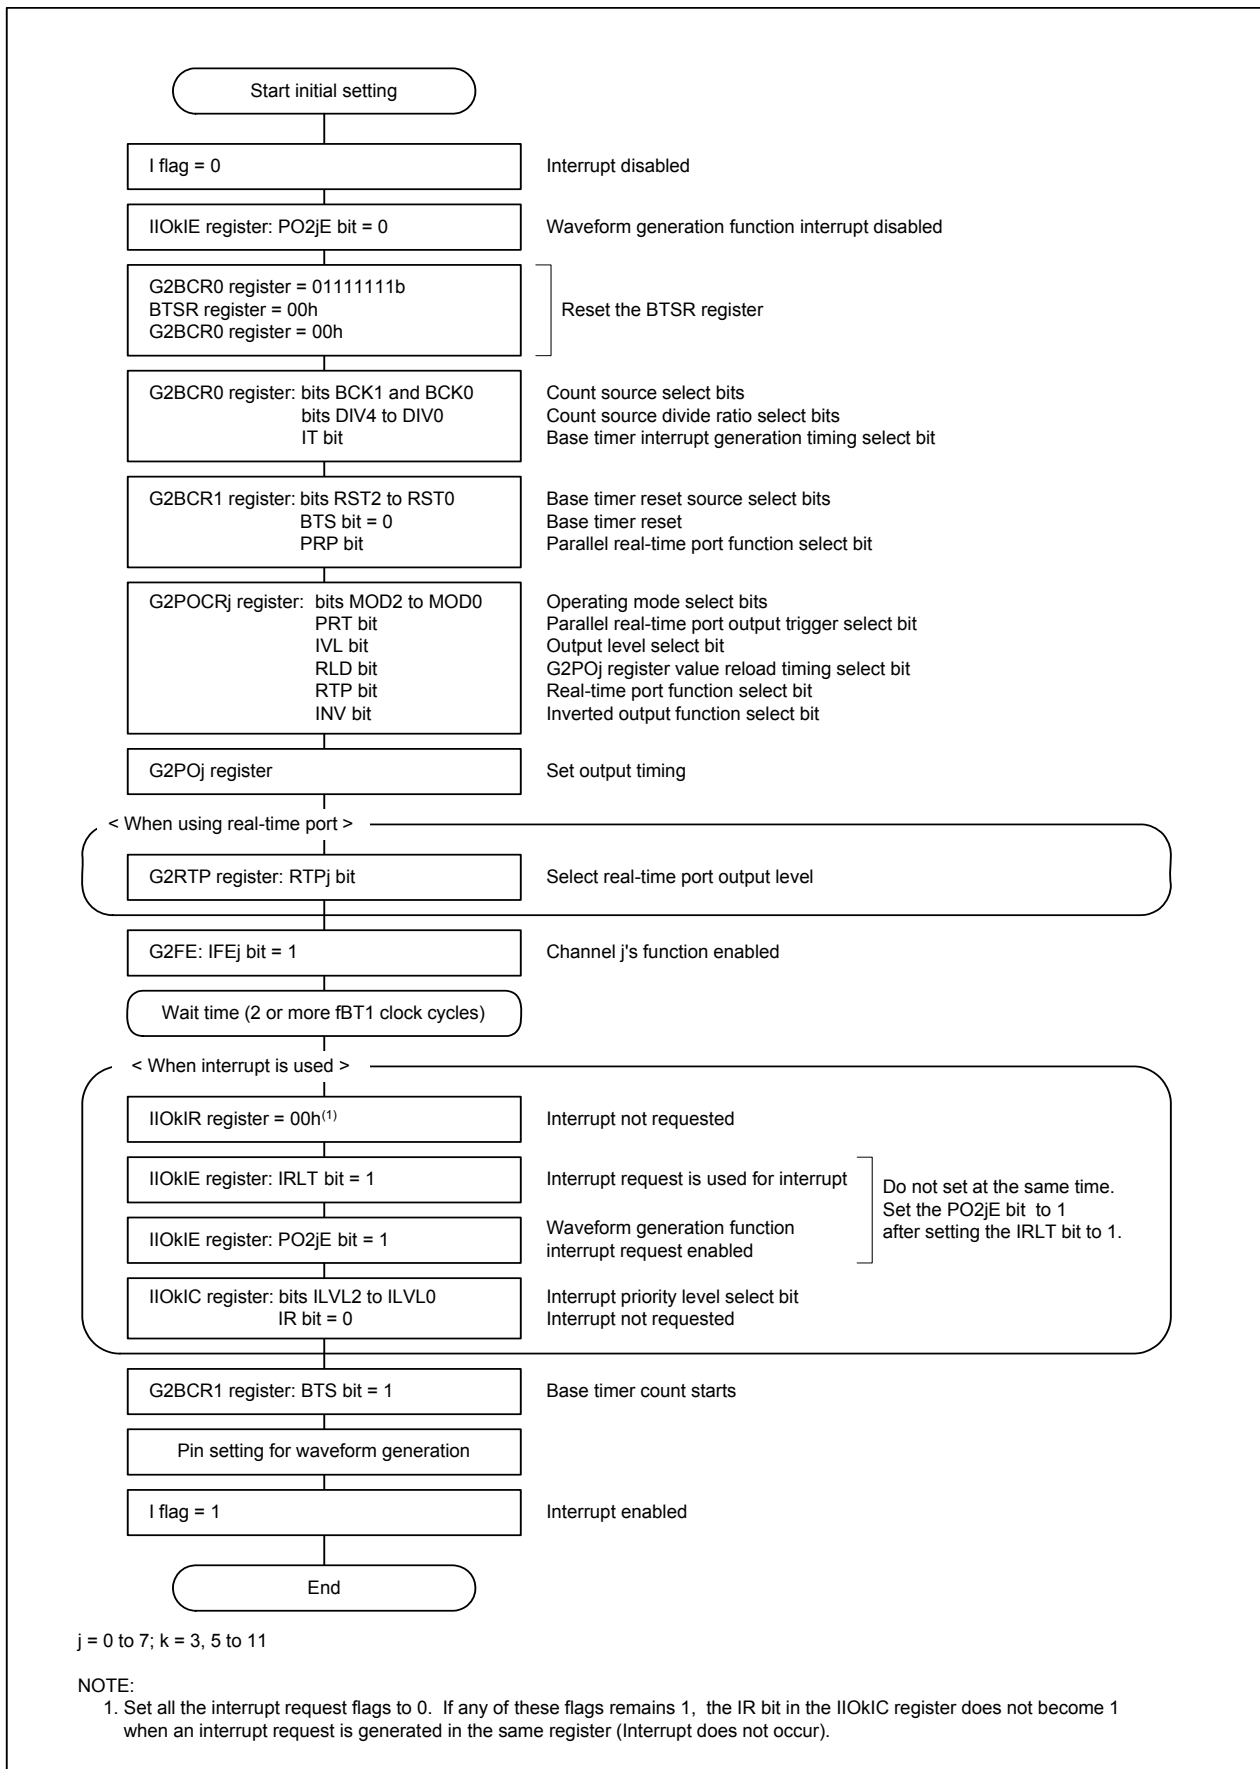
Start initial setting

I flag = 0
Interrupt disabled

IIOkIE register: PO2jE bit = 0
Waveform generation function interrupt disabled

G2BCR0 register = 01111111b
BTSR register = 00h
G2BCR0 register = 00h
Reset the BTSR register

G2BCR0 register: bits BCK1 and BCK0
bits DIV4 to DIV0
IT bit
Count source select bits
Count source divide ratio select bits
Base timer interrupt generation timing select bit

G2BCR1 register: bits RST2 to RST0
BTS bit = 0
PRP bit
Base timer reset source select bits
Base timer reset
Parallel real-time port function select bit

G2POCRj register: bits MOD2 to MOD0
PRT bit
IVL bit
RLD bit
RTP bit
INV bit
Operating mode select bits
Parallel real-time port output trigger select bit
Output level select bit
G2POj register value reload timing select bit
Real-time port function select bit
Inverted output function select bit

G2POj register
Set output timing

< When using real-time port >

G2RTP register: RTPj bit
Select real-time port output level

G2FE: IFEj bit = 1
Channel j's function enabled

Wait time (2 or more fBT1 clock cycles)

< When interrupt is used >

IIOkIR register = 00h$^{(1)}$
Interrupt not requested

IIOkIE register: IRLT bit = 1
Interrupt request is used for interrupt

IIOkIE register: PO2jE bit = 1
Waveform generation function interrupt request enabled

Do not set at the same time. Set the PO2jE bit to 1 after setting the IRLT bit to 1.

IIOkIC register: bits ILVL2 to ILVL0
IR bit = 0
Interrupt priority level select bit
Interrupt not requested

G2BCR1 register: BTS bit = 1
Base timer count starts

Pin setting for waveform generation

I flag = 1
Interrupt enabled

End

j = 0 to 7; k = 3, 5 to 11

NOTE:
1. Set all the interrupt request flags to 0. If any of these flags remains 1, the IR bit in the IIOkIC register does not become 1 when an interrupt request is generated in the same register (Interrupt does not occur).